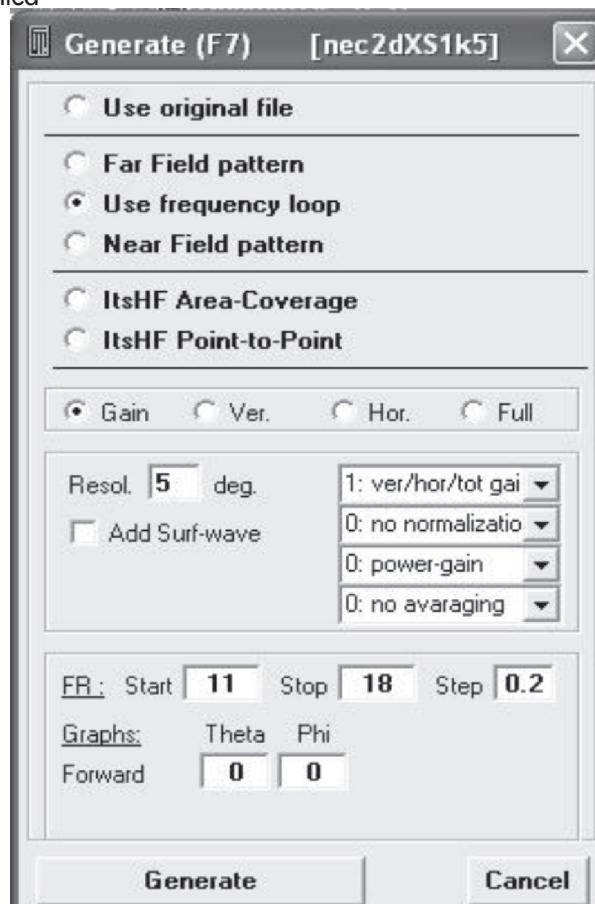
Generate (F7) [nec2dXS1k5]

Use original file

Far Field pattern
Use frequency loop
Near Field pattern

ItsHF Area-Coverage
ItsHF Point-to-Point

Gain Ver. Hor. Full

Resol. 5 deg.
Add Surf-wave

1: ver/hor/tot gai
0: no normalizatio
0: power-gain
0: no avaraging

FR: Start 11 Stop 18 Step 0.2
Graphs: Theta Phi
Forward 0 0

Generate Cancel